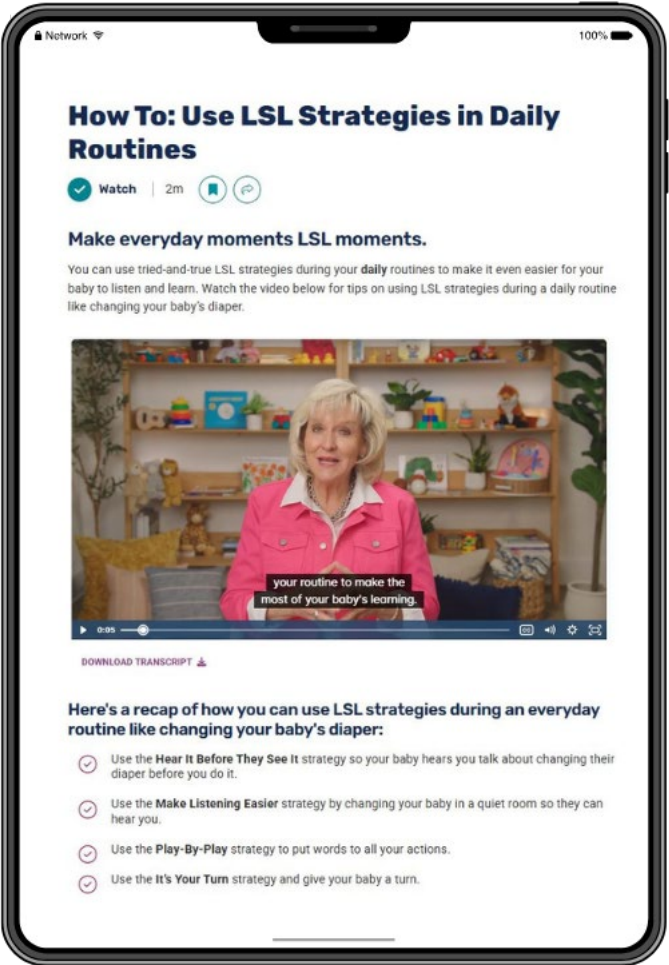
Network

100%

How To: Use LSL Strategies in Daily Routines

Watch | 2m

Make everyday moments LSL moments.

You can use tried-and-true LSL strategies during your daily routines to make it even easier for your baby to listen and learn. Watch the video below for tips on using LSL strategies during a daily routine like changing your baby's diaper.

your routine to make the most of your baby's learning.

0:05

DOWNLOAD TRANSCRIPT

Here's a recap of how you can use LSL strategies during an everyday routine like changing your baby's diaper:

Use the Hear It Before They See It strategy so your baby hears you talk about changing their diaper before you do it.

Use the Make Listening Easier strategy by changing your baby in a quiet room so they can hear you.

Use the Play-By-Play strategy to put words to all your actions.

Use the It's Your Turn strategy and give your baby a turn.